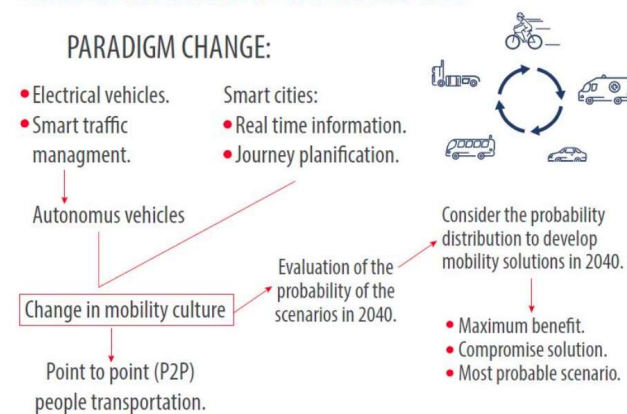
PARADIGM CHANGE:

• Electrical vehicles.
• Smart traffic managment.

Smart cities:
• Real time information.
• Journey planification.

Autonomus vehicles

Change in mobility culture

Point to point (P2P) people transportation.

Evaluation of the probability of the scenarios in 2040.

Consider the probability distribution to develop mobility solutions in 2040.

• Maximum benefit.
• Compromise solution.
• Most probable scenario.